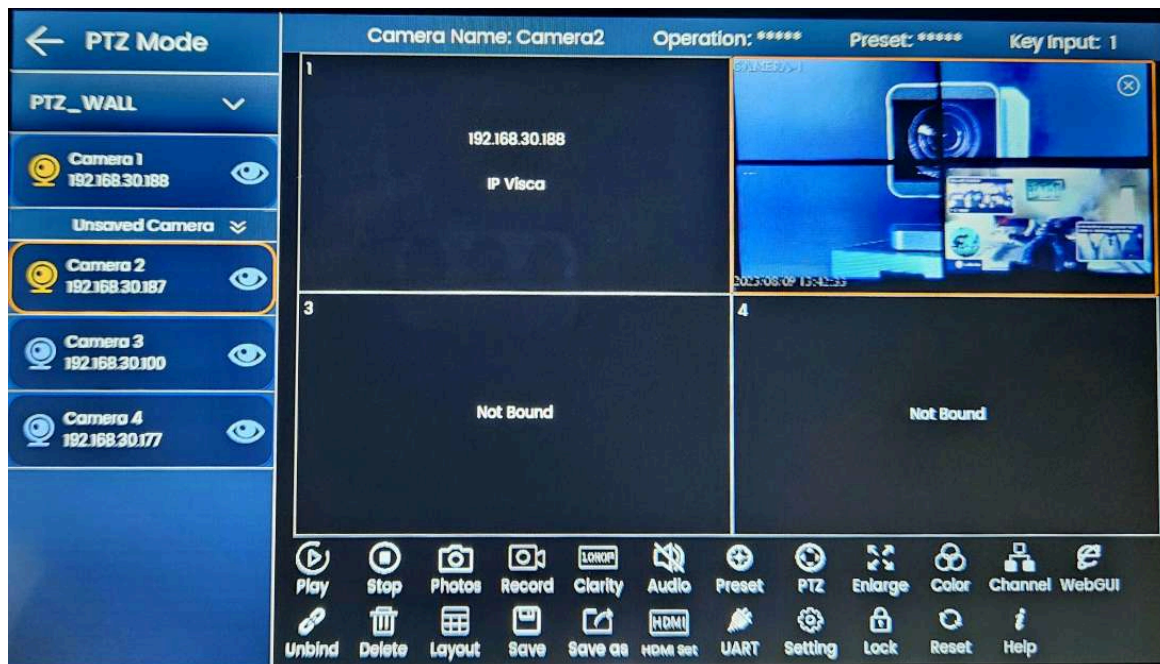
PTZ Mode

Camera Name: Camera2
Operation: *****
Preset: *****
Key input: 1

PTZ_WALL

Camera 1
192.168.30.188

Unsaved Camera

Camera 2
192.168.30.187

Camera 3
192.168.30.100

Camera 4
192.168.30.177

1

192.168.30.188

IP Visca

CAMERA-1

2023-08-09 13:42:33

3

Not Bound

4

Not Bound

Play
Stop
Photos
Record
1080P
Clarity
Audio
Preset
PTZ
Enlarge
Color
Channel
WebGUI

Unbind
Delete
Layout
Save
Save as
HDMI
HDMI Set
UART
Setting
Lock
Reset
Help